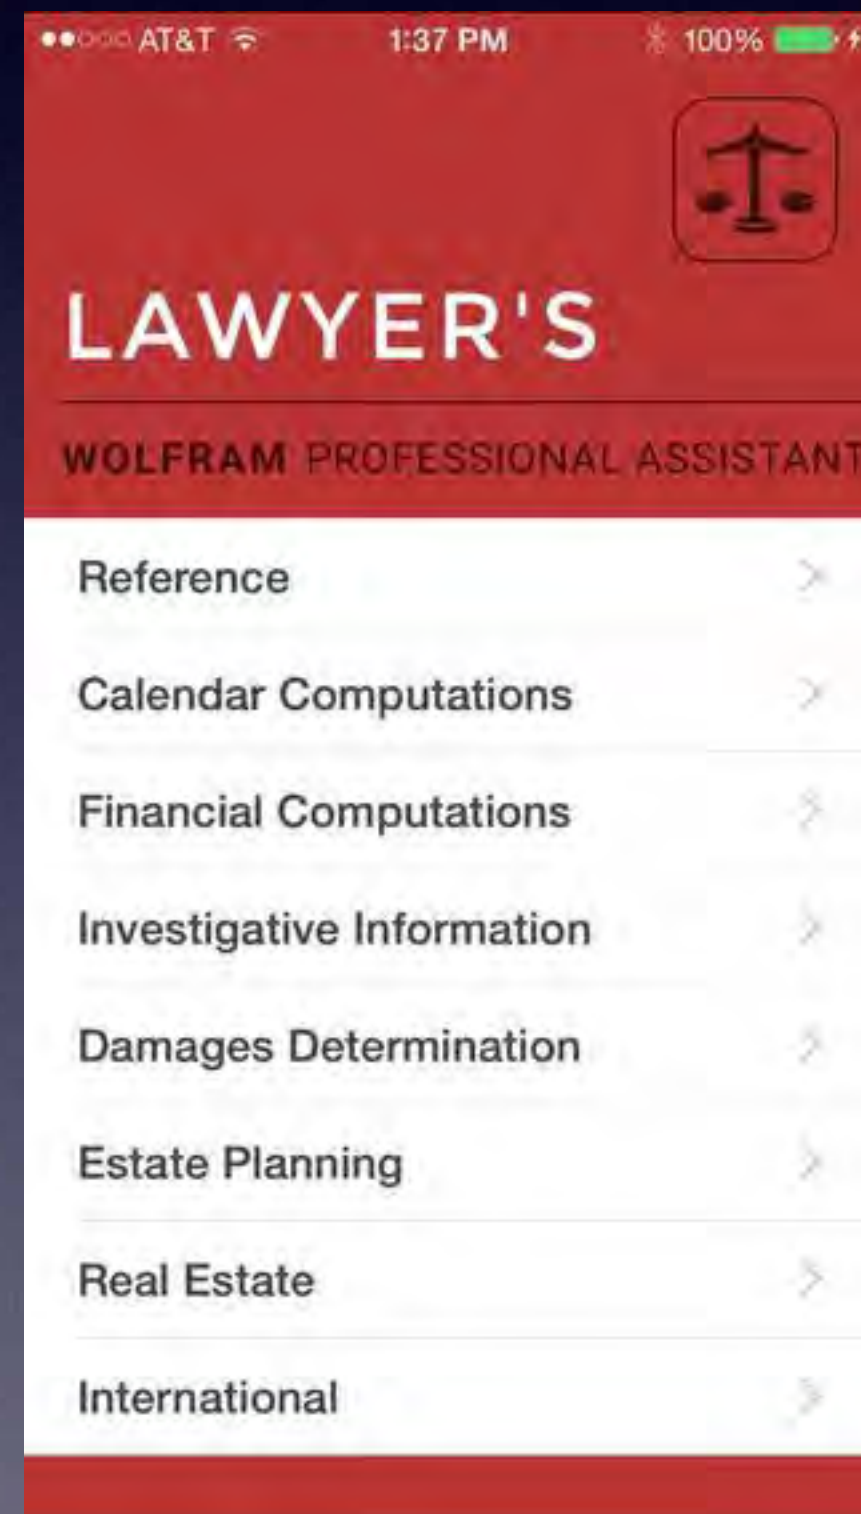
●●○○○ AT&T 1:37 PM 100%

LAWYER'S

WOLFRAM PROFESSIONAL ASSISTANT

Reference

Calendar Computations

Financial Computations

Investigative Information

Damages Determination

Estate Planning

Real Estate

International